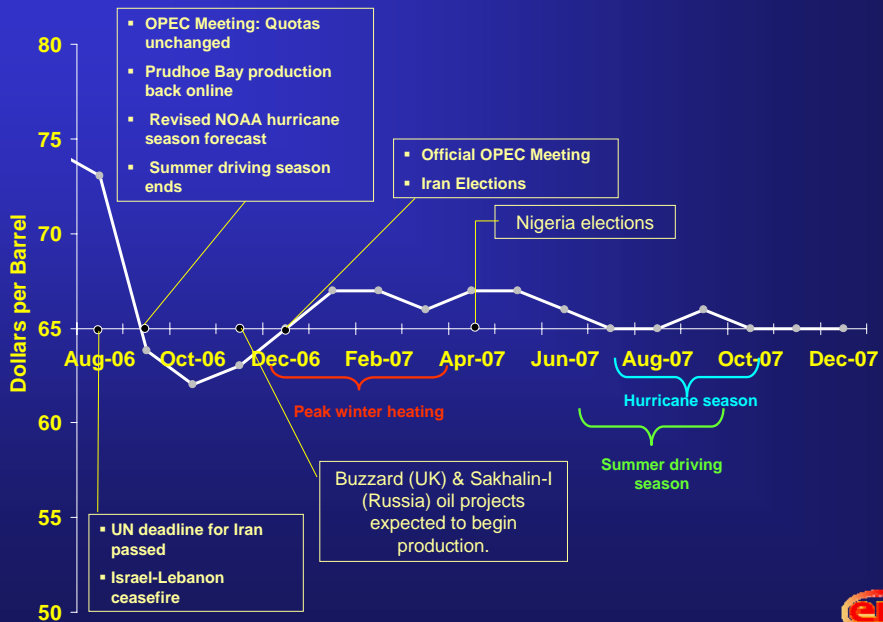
80
75
70
65
60
55
50

Dollars per Barrel

Aug-06
Oct-06
Dec-06
Feb-07
Apr-07
Jun-07
Aug-07
Oct-07
Dec-07

▪ OPEC Meeting: Quotas unchanged
▪ Prudhoe Bay production back online
▪ Revised NOAA hurricane season forecast
▪ Summer driving season ends

▪ Official OPEC Meeting
▪ Iran Elections

Nigeria elections

Peak winter heating

Hurricane season

Summer driving season

Buzzard (UK) & Sakhalin-I (Russia) oil projects expected to begin production.

▪ UN deadline for Iran passed
▪ Israel-Lebanon ceasefire